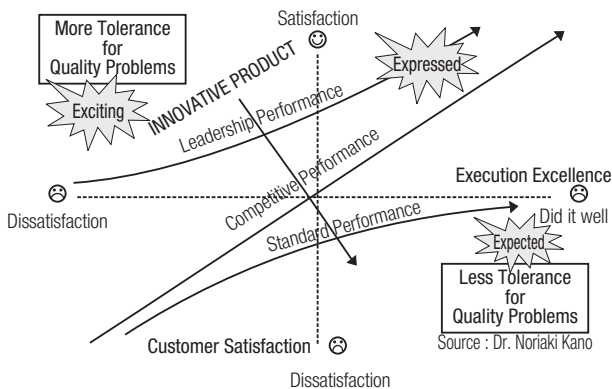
More Tolerance for Quality Problems

Satisfaction ☺

INNOVATIVE PRODUCT

Expressed

Exciting

Leadership Performance

Competitive Performance

☹

Dissatisfaction

Execution Excellence

☹

Did it well

Standard Performance

Expected

Less Tolerance for Quality Problems

Customer Satisfaction ☹

Source : Dr. Noriaki Kano

Dissatisfaction